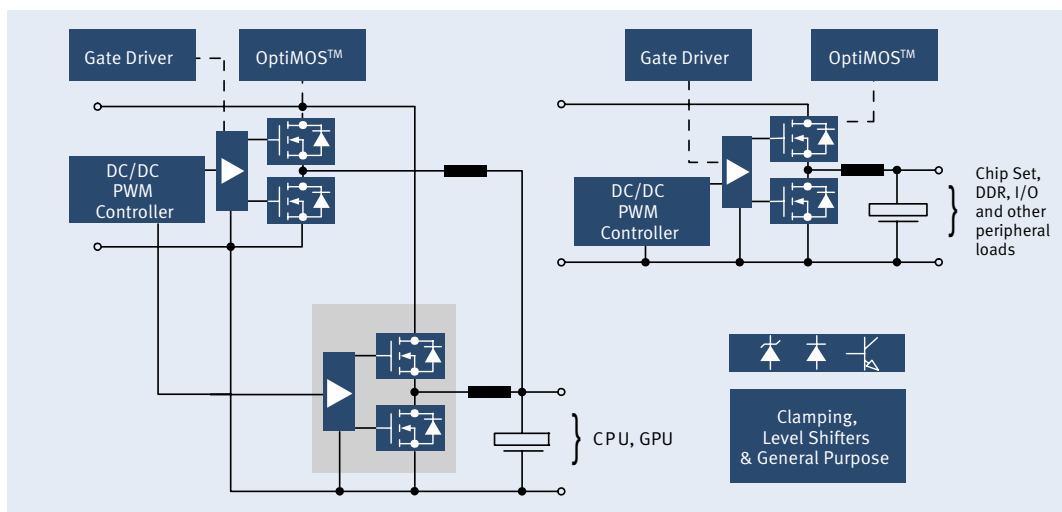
Gate Driver

OptiMOS$^{TM}$

DC/DC PWM Controller

CPU, GPU

Gate Driver

OptiMOS$^{TM}$

DC/DC PWM Controller

Chip Set, DDR, I/O and other peripheral loads

Clamping, Level Shifters & General Purpose